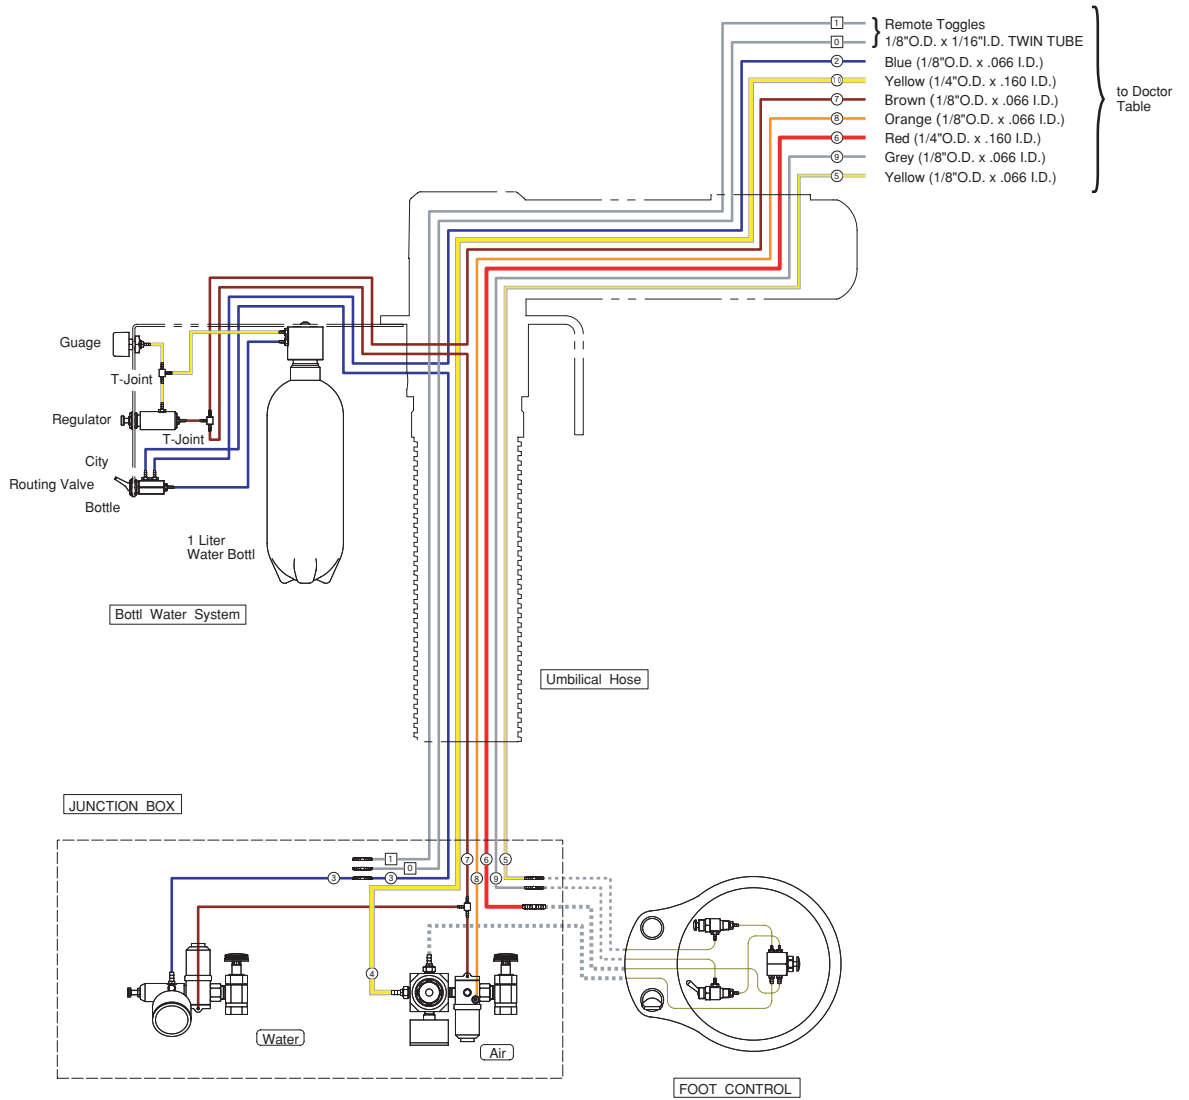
1 Remote Toggles
0 1/8"O.D. x 1/16"I.D. TWIN TUBE
2 Blue (1/8"O.D. x .066 I.D.)
10 Yellow (1/4"O.D. x .160 I.D.)
7 Brown (1/8"O.D. x .066 I.D.)
8 Orange (1/8"O.D. x .066 I.D.)
6 Red (1/4"O.D. x .160 I.D.)
9 Grey (1/8"O.D. x .066 I.D.)
5 Yellow (1/8"O.D. x .066 I.D.)

to Doctor Table

Guage
T-Joint
Regulator
T-Joint
City
Routing Valve
Bottle

1 Liter
Water Bottl

Bottl Water System

Umbilical Hose

JUNCTION BOX

1
0
7
6
5
3
3
8
9
4

Water

Air

FOOT CONTROL